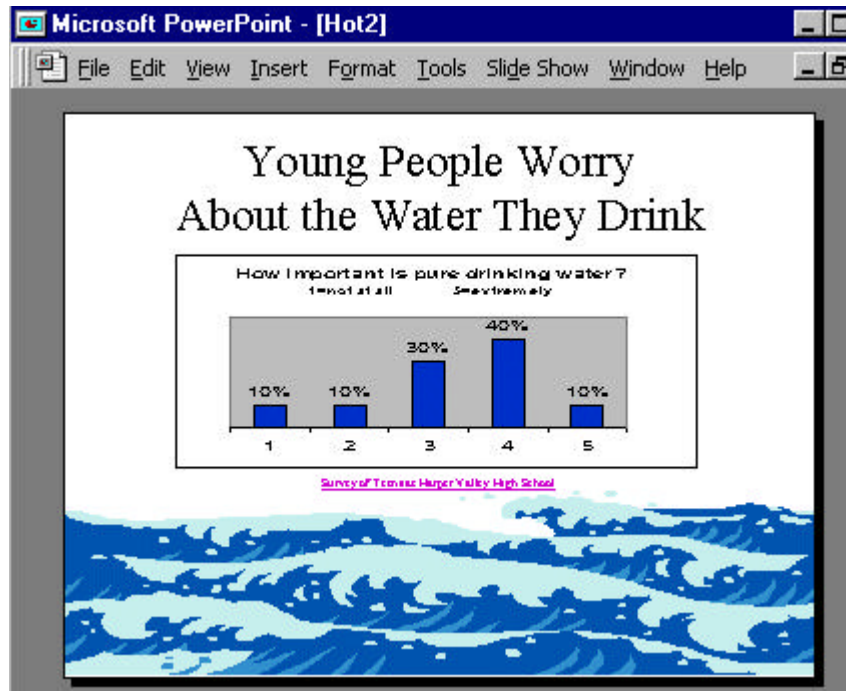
Microsoft PowerPoint - [Hot2]

File Edit View Insert Format Tools Slide Show Window Help

Young People Worry About the Water They Drink

How important is pure drinking water?
1=not at all 5=extremely

| 1 | 2 | 3 | 4 | 5 |
|---|---|---|---|---|
| 10% | 10% | 30% | 40% | 10% |

Survey of Tomeus Harper Valley High School